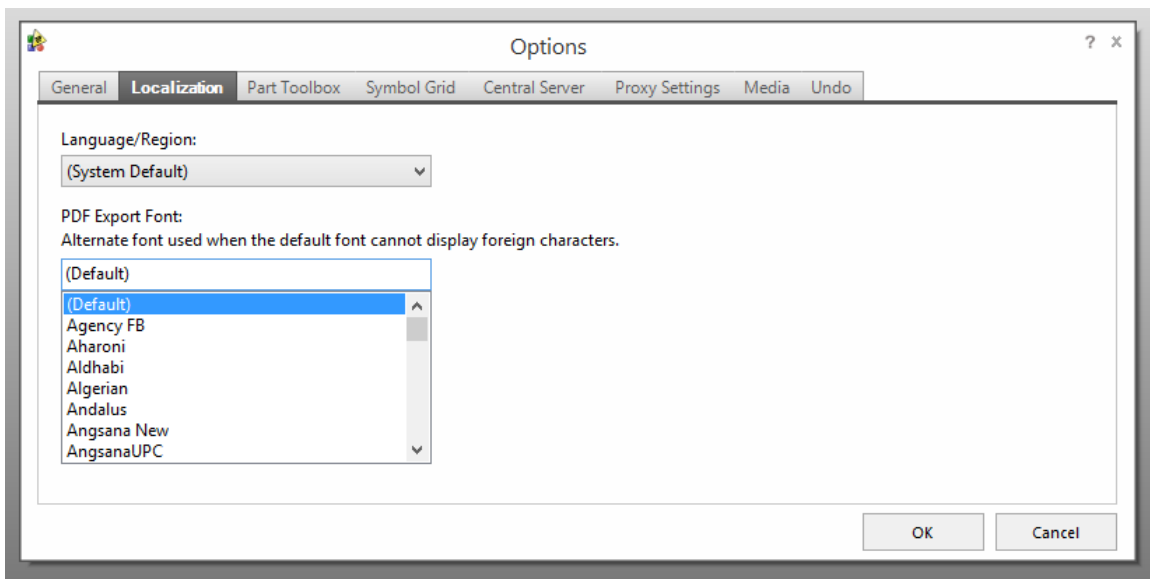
Options

? ×

General | Localization | Part Toolbox | Symbol Grid | Central Server | Proxy Settings | Media | Undo

Language/Region:

(System Default)

PDF Export Font:
Alternate font used when the default font cannot display foreign characters.

(Default)

(Default)
Agency FB
Aharoni
Aldhabi
Algerian
Andalus
Angsana New
AngsanaUPC

OK

Cancel